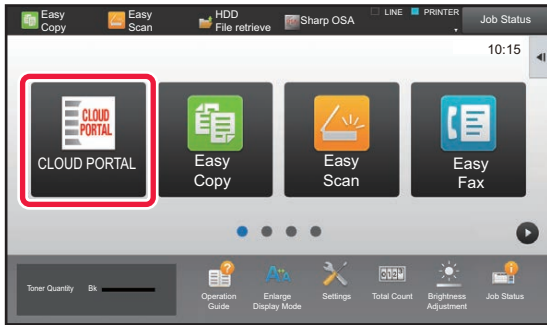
Easy Copy
Easy Scan
HDD File retrieve
Sharp OSA
LINE
PRINTER
Job Status
10:15

CLOUD PORTAL
CLOUD PORTAL
Easy Copy
Easy Scan
Easy Fax

Toner Quantity Bk
Operation Guide
Enlarge Display Mode
Settings
Total Count
Brightness Adjustment
Job Status